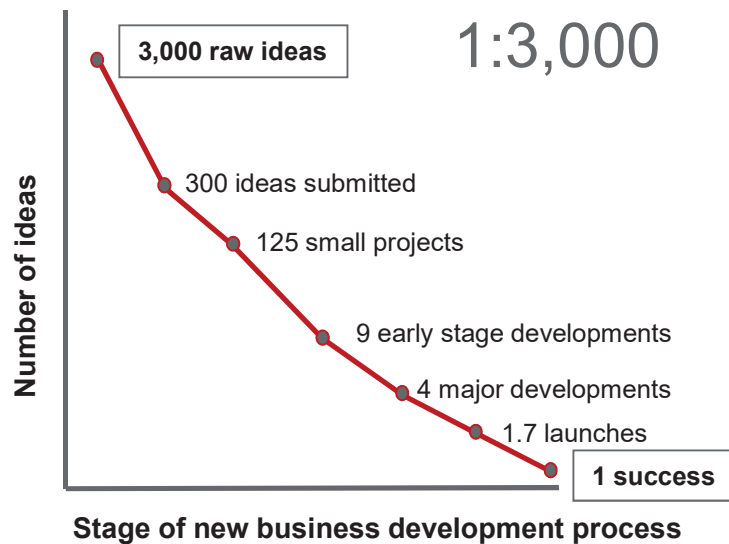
1:3,000

3,000 raw ideas

300 ideas submitted

125 small projects

9 early stage developments

4 major developments

1.7 launches

1 success

Number of ideas

Stage of new business development process